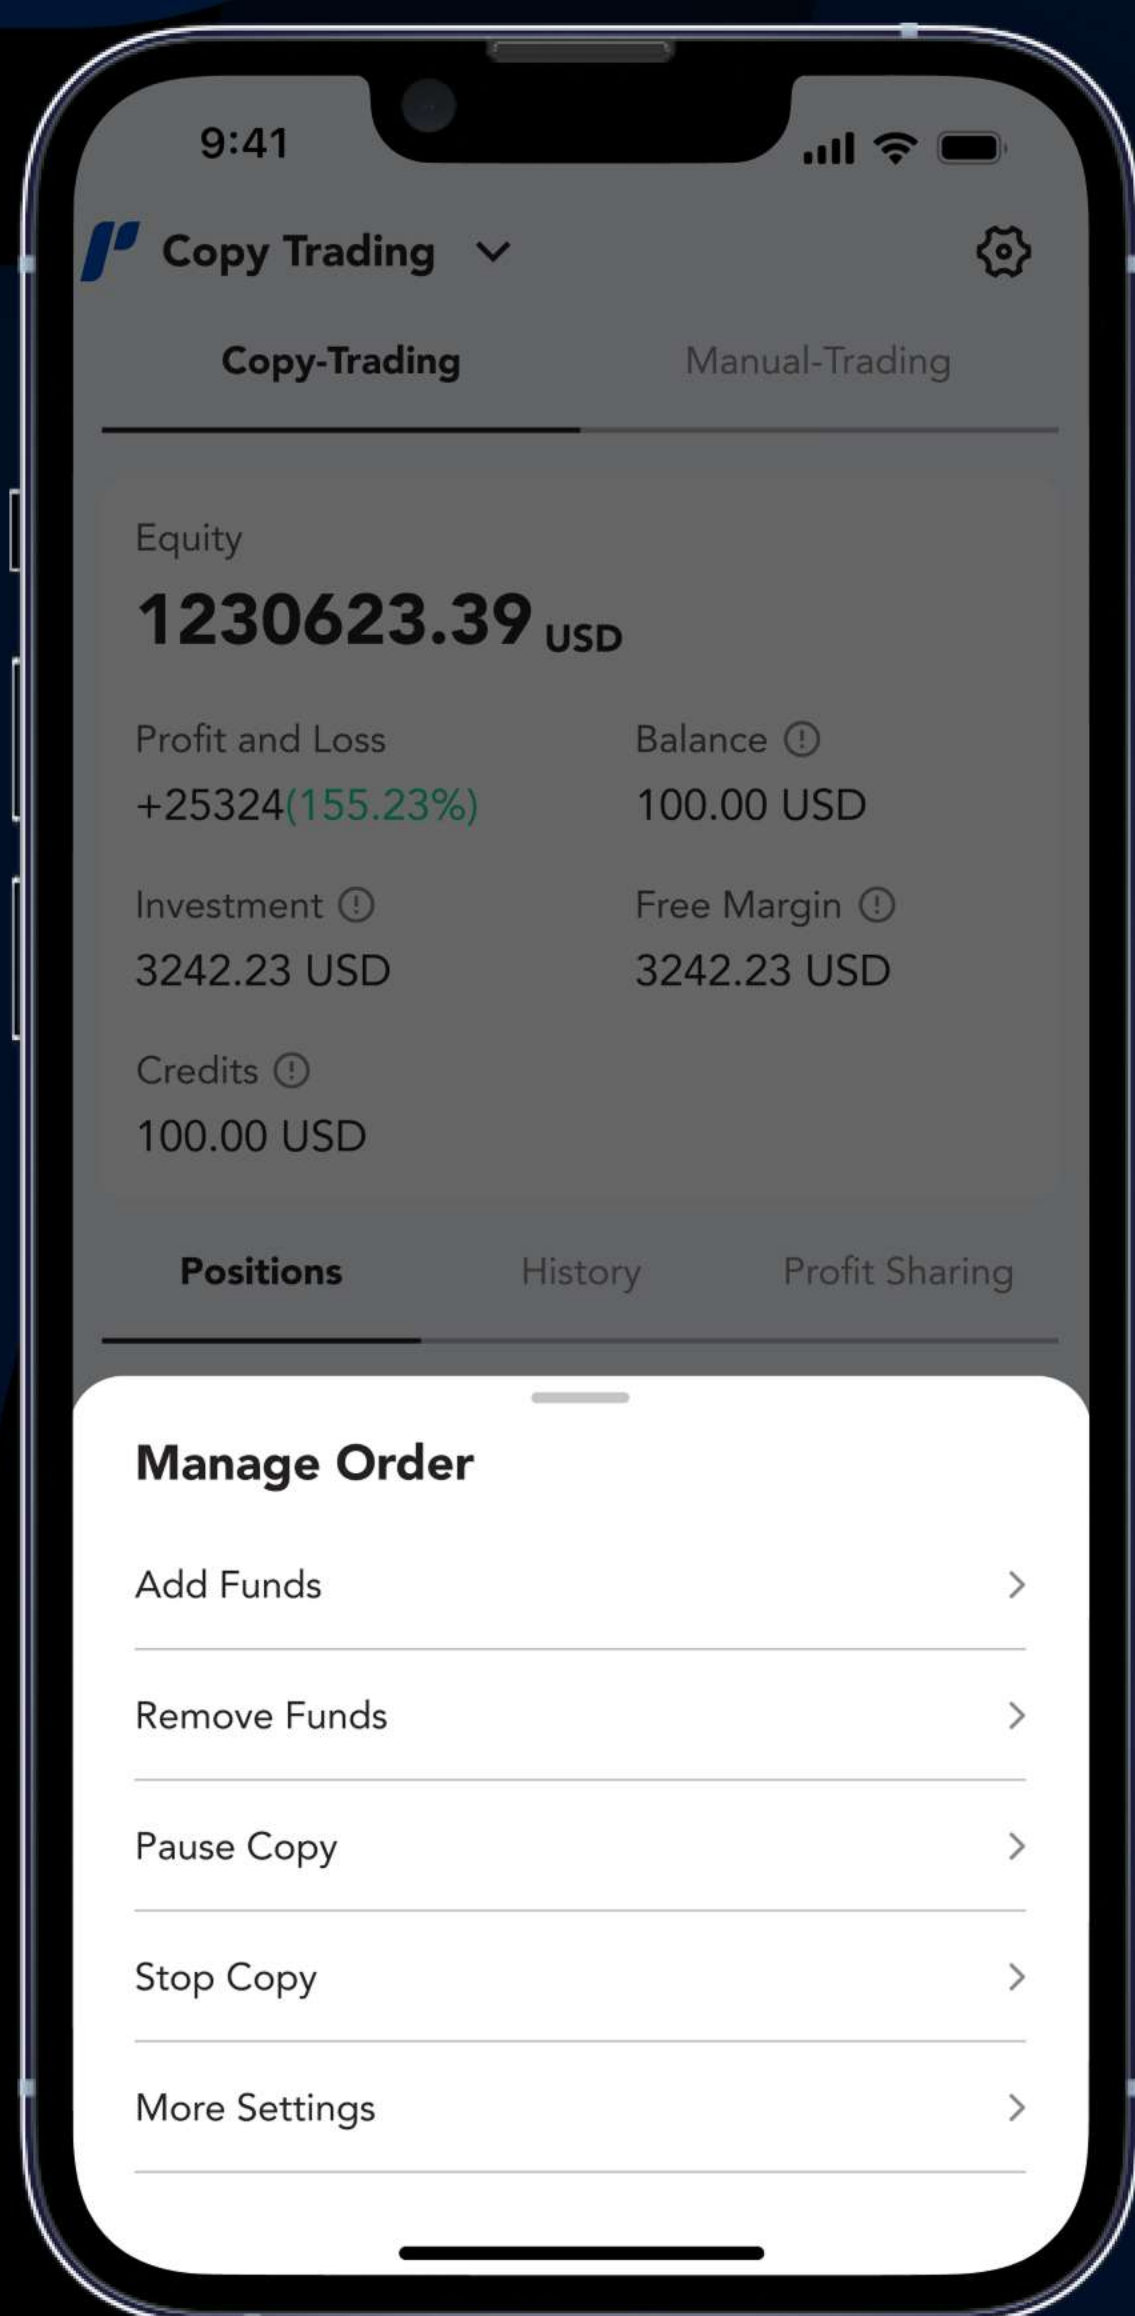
9:41

Copy Trading

Copy-Trading Manual-Trading

Equity
1230623.39 USD

Profit and Loss
+25324(155.23%)

Balance
100.00 USD

Investment
3242.23 USD

Free Margin
3242.23 USD

Credits
100.00 USD

Positions History Profit Sharing

Manage Order

Add Funds

Remove Funds

Pause Copy

Stop Copy

More Settings